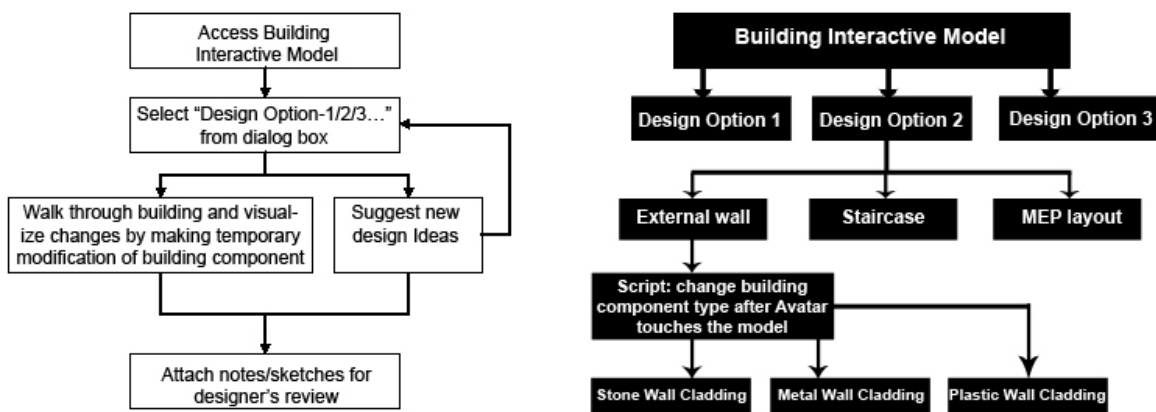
Access Building Interactive Model

Select “Design Option-1/2/3…” from dialog box

Walk through building and visualize changes by making temporary modification of building component

Suggest new design Ideas

Attach notes/sketches for designer's review

Building Interactive Model

Design Option 1

Design Option 2

Design Option 3

External wall

Staircase

MEP layout

Script: change building component type after Avatar touches the model

Stone Wall Cladding

Metal Wall Cladding

Plastic Wall Cladding